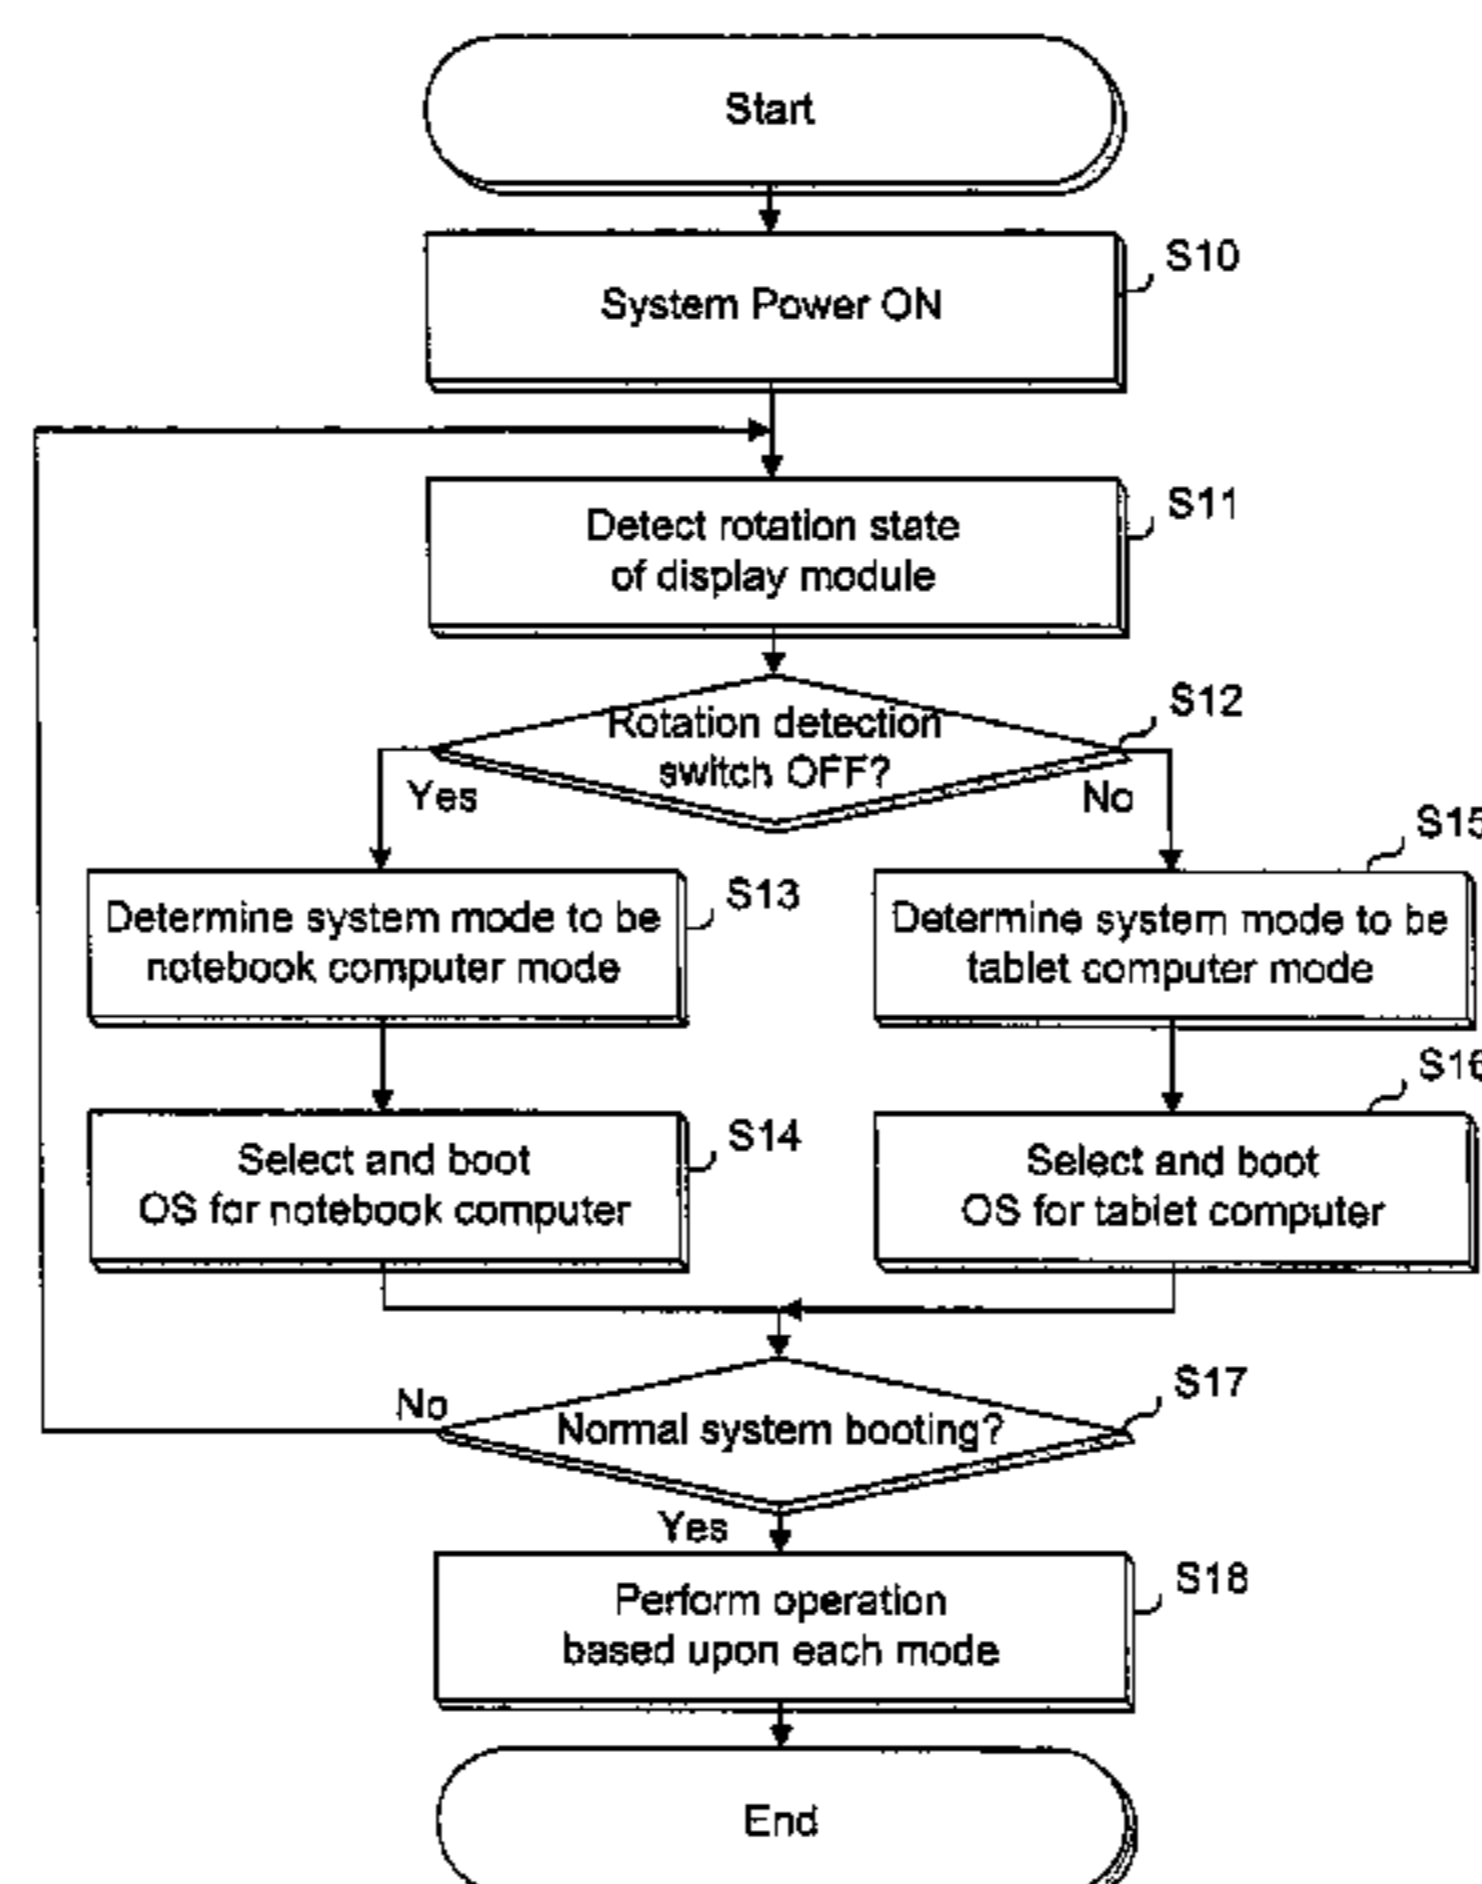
Start

System Power ON

S10

Detect rotation state of display module

S11

Rotation detection switch OFF?

S12

Yes

No

Determine system mode to be notebook computer mode

S13

Determine system mode to be tablet computer mode

S15

Select and boot OS for notebook computer

S14

Select and boot OS for tablet computer

S16

No

Normal system booting?

S17

Yes

Perform operation based upon each mode

S18

End